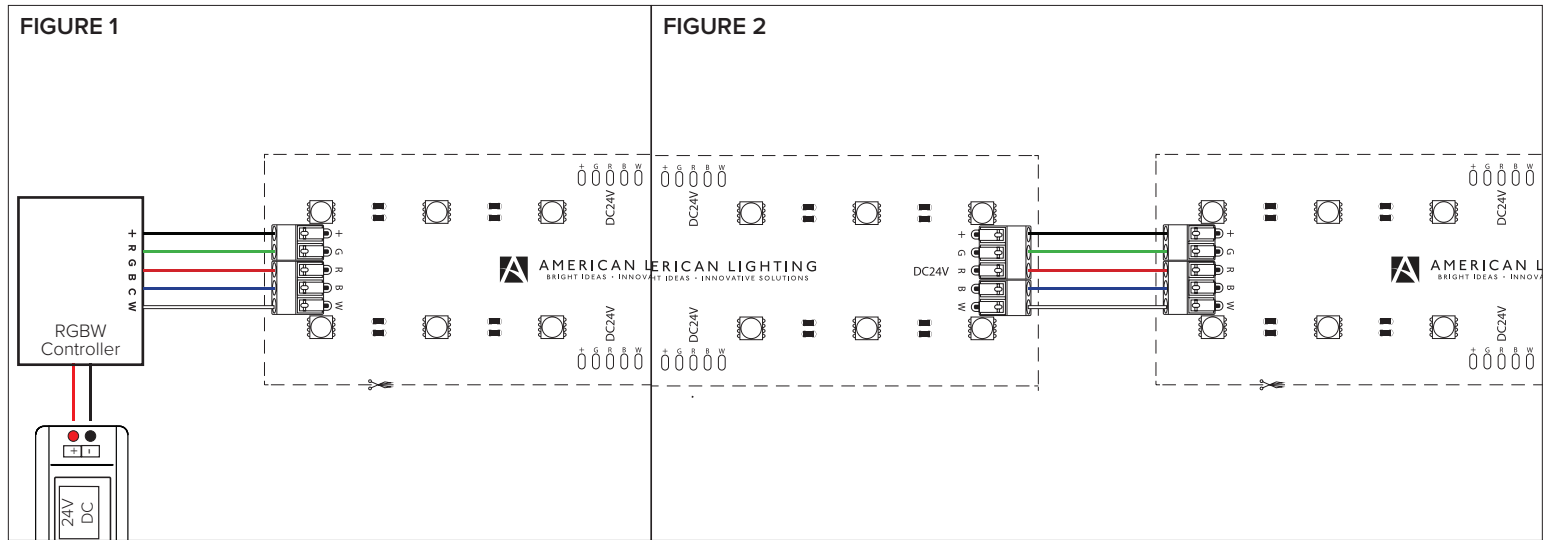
FIGURE 1

FIGURE 2

+ G R B W

DC24V

+ R G B C W

RGBW Controller

+ G R B W

AMERICAN LERICAN LIGHTING
BRIGHT IDEAS · INNOVAT IDEAS · INNOVATIVE SOLUTIONS

DC24V

+ G R B W

+ G R B W

DC24V

+ G R B W

DC24V

+ G R B W

+ G R B W

DC24V

AMERICAN L
BRIGHT IDEAS · INNOVA

DC24V

+ G R B W

+ -

24V DC